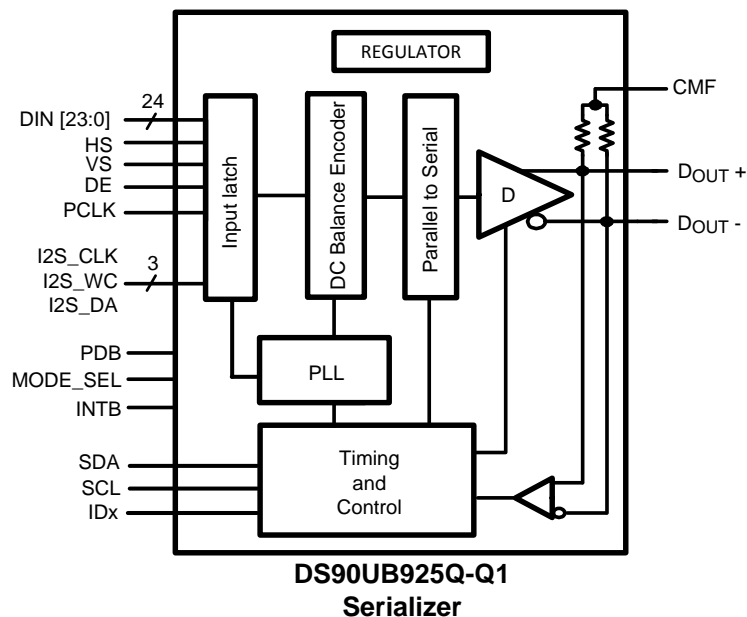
REGULATOR

CMF

24

DIN [23:0]

HS

VS

DE

PCLK

Input latch

DC Balance Encoder

Parallel to Serial

D

$D_{OUT}$ +

$D_{OUT}$ -

I2S_CLK

I2S_WC

I2S_DA

3

PDB

MODE_SEL

INTB

PLL

SDA

SCL

IDx

Timing and Control

DS90UB925Q-Q1
Serializer